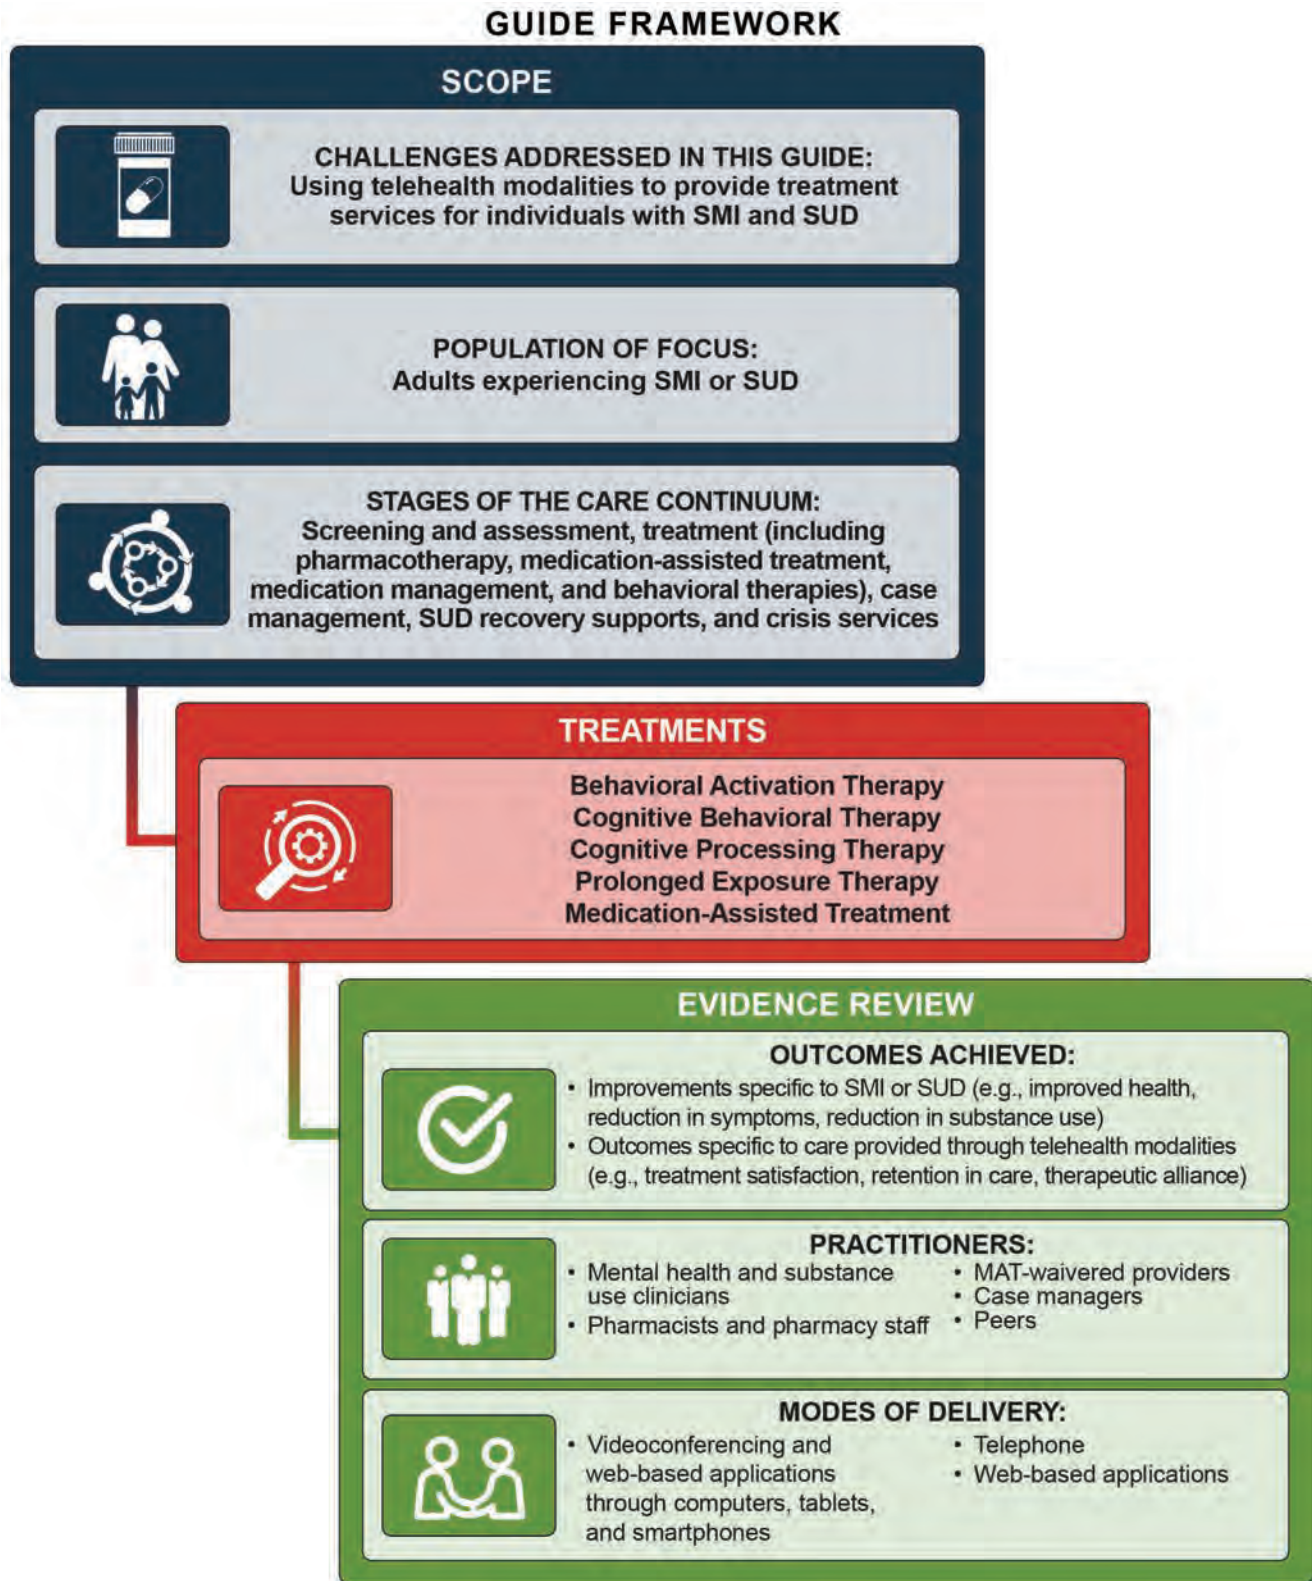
GUIDE FRAMEWORK

SCOPE

CHALLENGES ADDRESSED IN THIS GUIDE:
Using telehealth modalities to provide treatment services for individuals with SMI and SUD

POPULATION OF FOCUS:
Adults experiencing SMI or SUD

STAGES OF THE CARE CONTINUUM:
Screening and assessment, treatment (including pharmacotherapy, medication-assisted treatment, medication management, and behavioral therapies), case management, SUD recovery supports, and crisis services

TREATMENTS

Behavioral Activation Therapy
Cognitive Behavioral Therapy
Cognitive Processing Therapy
Prolonged Exposure Therapy
Medication-Assisted Treatment

EVIDENCE REVIEW

OUTCOMES ACHIEVED:
• Improvements specific to SMI or SUD (e.g., improved health, reduction in symptoms, reduction in substance use)
• Outcomes specific to care provided through telehealth modalities (e.g., treatment satisfaction, retention in care, therapeutic alliance)

PRACTITIONERS:
• Mental health and substance use clinicians
• Pharmacists and pharmacy staff
• MAT-waivered providers
• Case managers
• Peers

MODES OF DELIVERY:
• Videoconferencing and web-based applications through computers, tablets, and smartphones
• Telephone
• Web-based applications